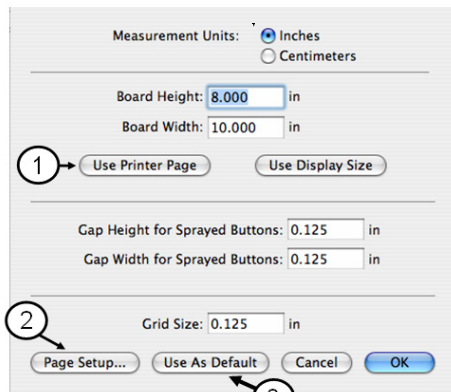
Measurement Units: Inches
Centimeters

Board Height: 8.000 in
Board Width: 10.000 in

1 Use Printer Page
Use Display Size

Gap Height for Sprayed Buttons: 0.125 in
Gap Width for Sprayed Buttons: 0.125 in

2
Grid Size: 0.125 in

Page Setup...
Use As Default
Cancel
OK
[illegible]